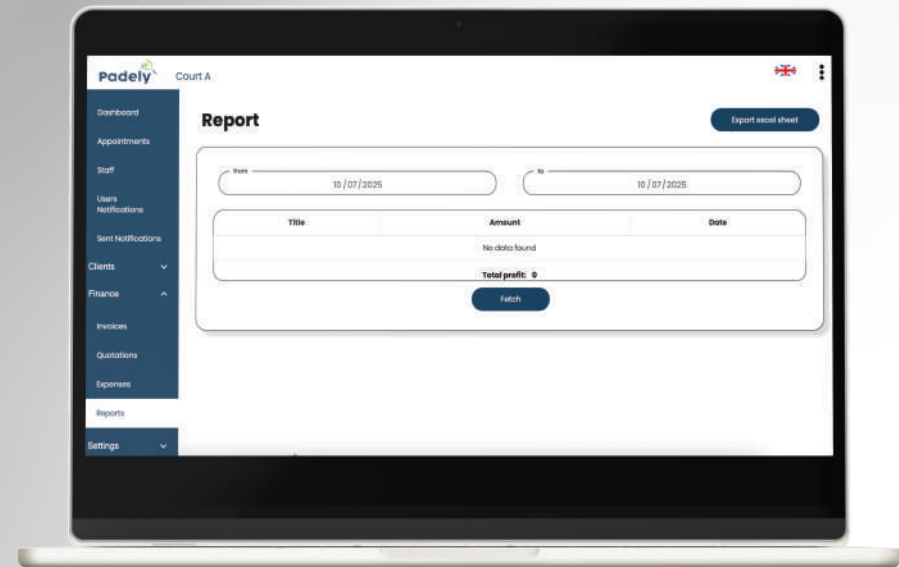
Padely Court A

Dashboard
Appointments
Staff
Users Notifications
Sent Notifications
Clients
Finance
Invoices
Quotations
Expenses
Reports
Settings

Report

Export excel sheet

from
10/07/2025

to
10/07/2025

| Title | Amount | Date |
|---|---|---|
| | No data found | |
| | Total profit: 0 | |

Fetch